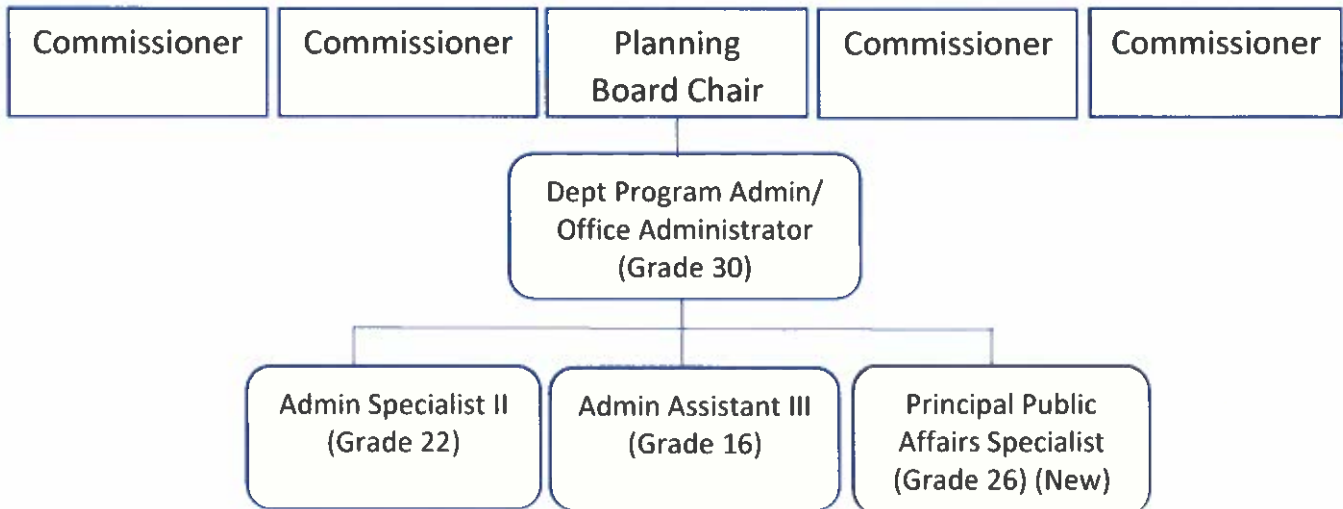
Commissioner

Commissioner

Planning Board Chair

Commissioner

Commissioner

Dept Program Admin/ Office Administrator (Grade 30)

Admin Specialist II (Grade 22)

Admin Assistant III (Grade 16)

Principal Public Affairs Specialist (Grade 26) (New)